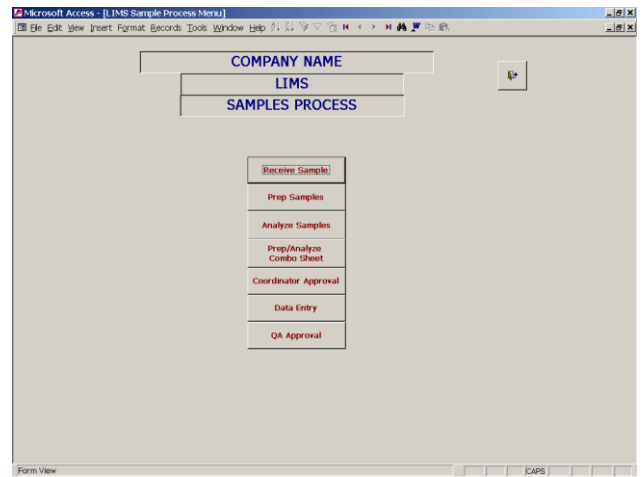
Microsoft Access - [LIMS Sample Process Menu]

File Edit View Insert Format Records Tools Window Help

COMPANY NAME

LIMS

SAMPLES PROCESS

Receive Sample

Prep Samples

Analyze Samples

Prep/Analyze Combo Sheet

Coordinator Approval

Data Entry

QA Approval

Form View

CAPS